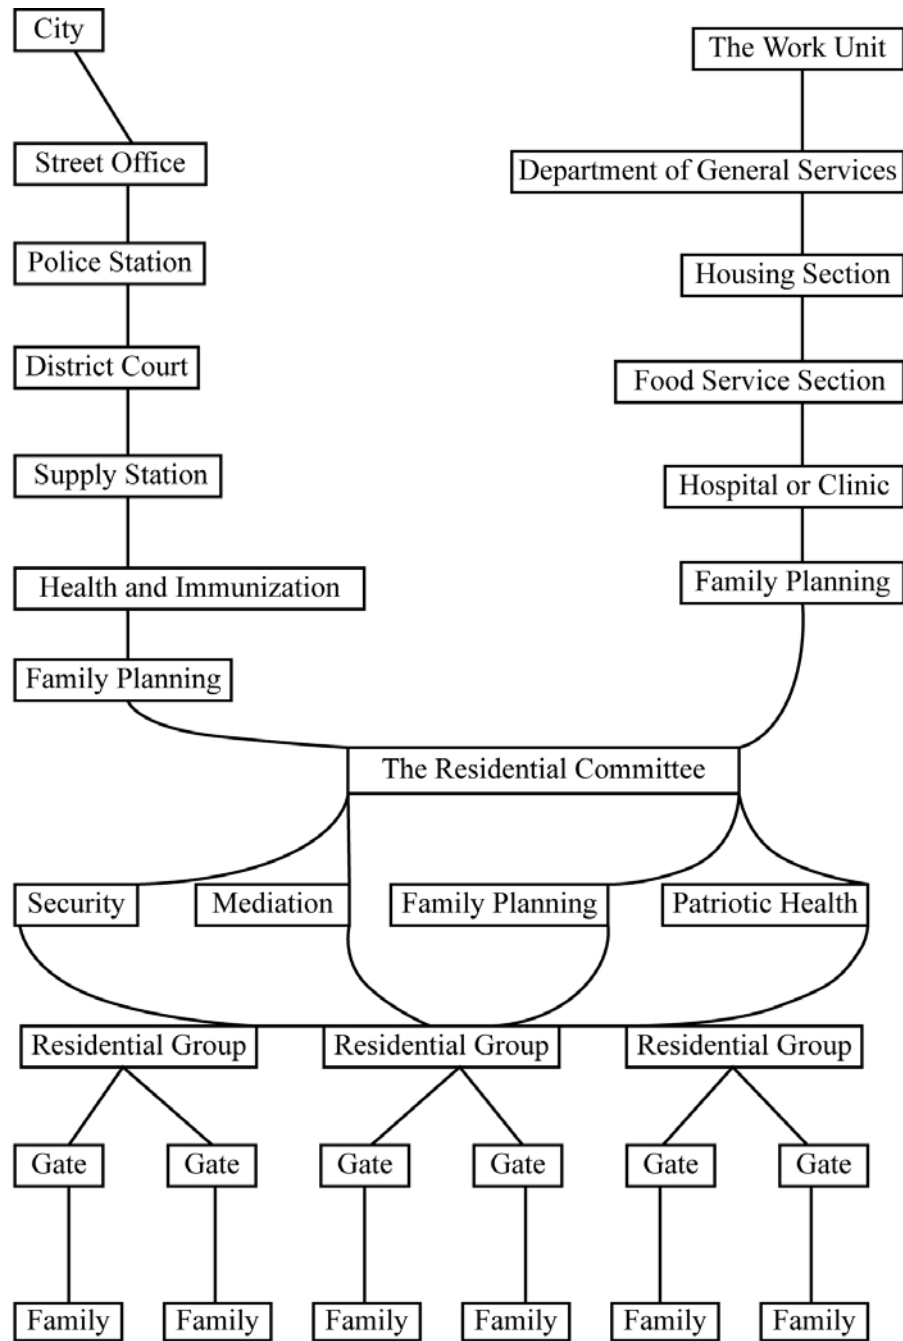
City

Street Office

Police Station

District Court

Supply Station

Health and Immunization

Family Planning

The Work Unit

Department of General Services

Housing Section

Food Service Section

Hospital or Clinic

Family Planning

The Residential Committee

Security

Mediation

Family Planning

Patriotic Health

Residential Group

Residential Group

Residential Group

Gate

Gate

Gate

Gate

Gate

Gate

Family

Family

Family

Family

Family

Family